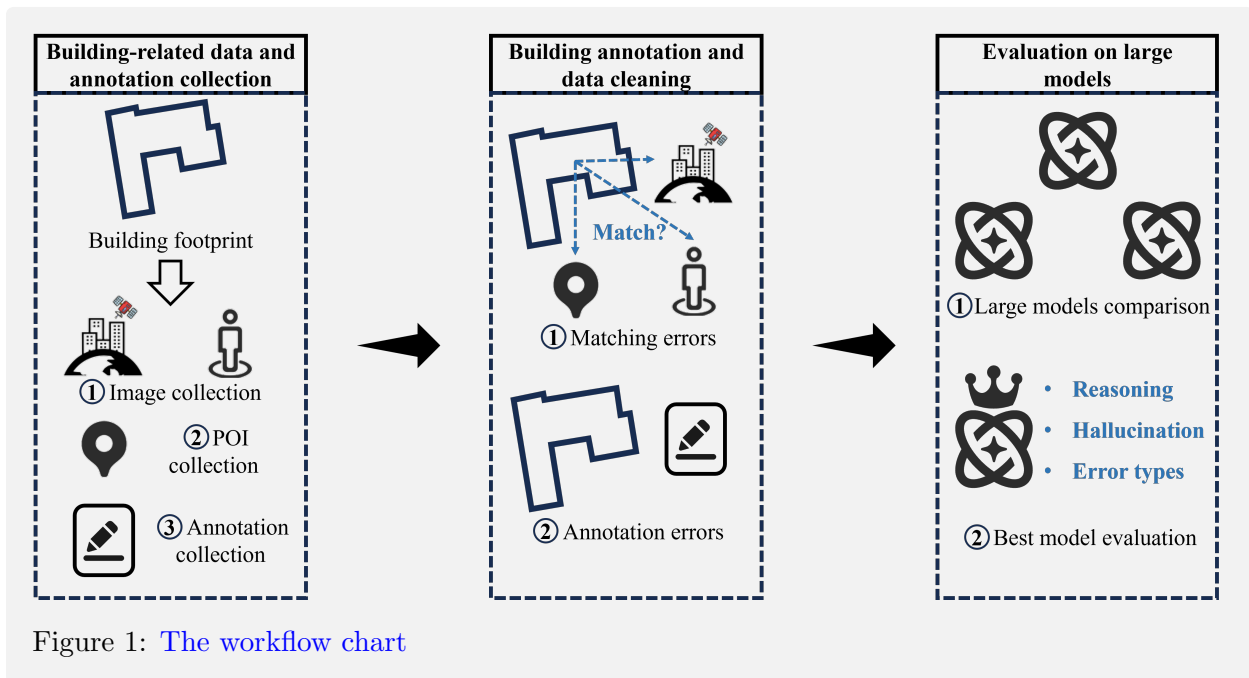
Building-related data and annotation collection

Building footprint

① Image collection

② POI collection

③ Annotation collection

Building annotation and data cleaning

Match?

① Matching errors

② Annotation errors

Evaluation on large models

① Large models comparison

• Reasoning
• Hallucination
• Error types

② Best model evaluation

Figure 1: The workflow chart